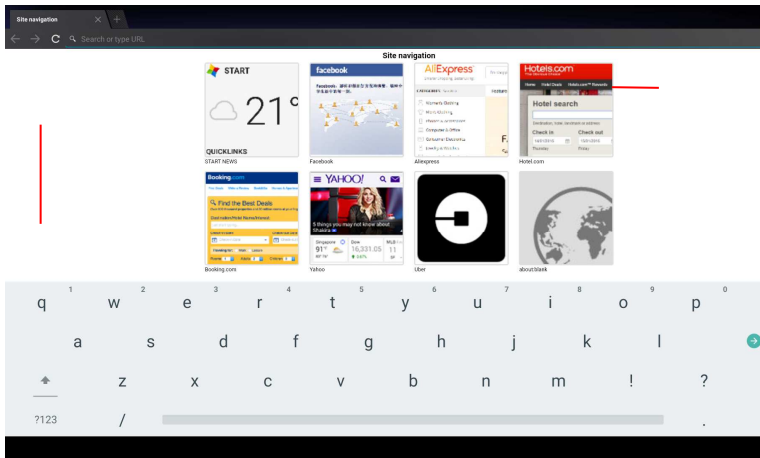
Site navigation
Search or type URL

Site navigation

START
21°
QUICKLINKS
START NEWS

facebook
Facebook

AliExpress
Aliexpress

Hotels.com
Hotel search
Check in
Check out
Hotel.com

Booking.com
Find the Best Deals
Booking.com

YAHOO!
5 things you may not know about Shakira
Yahoo

Uber

about:blank

q 1 w 2 e 3 r 4 t 5 y 6 u 7 i 8 o 9 p 0
a s d f g h j k l
z x c v b n m ! ?
?123 / .